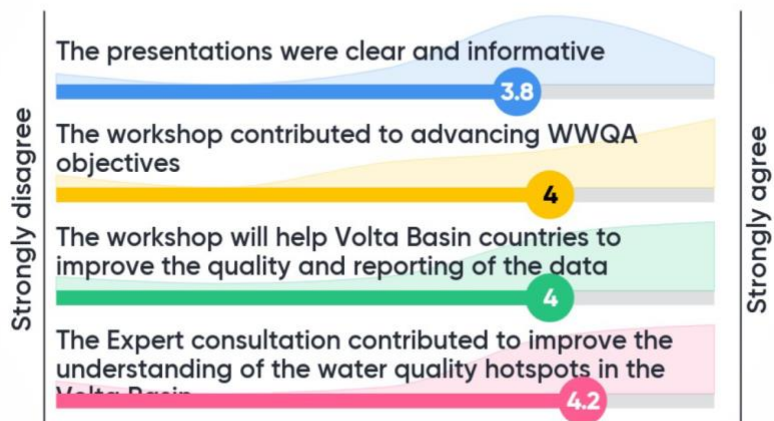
Strongly disagree

The presentations were clear and informative

3.8

The workshop contributed to advancing WWQA objectives

4

The workshop will help Volta Basin countries to improve the quality and reporting of the data

4

The Expert consultation contributed to improve the understanding of the water quality hotspots in the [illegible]

4.2

Strongly agree